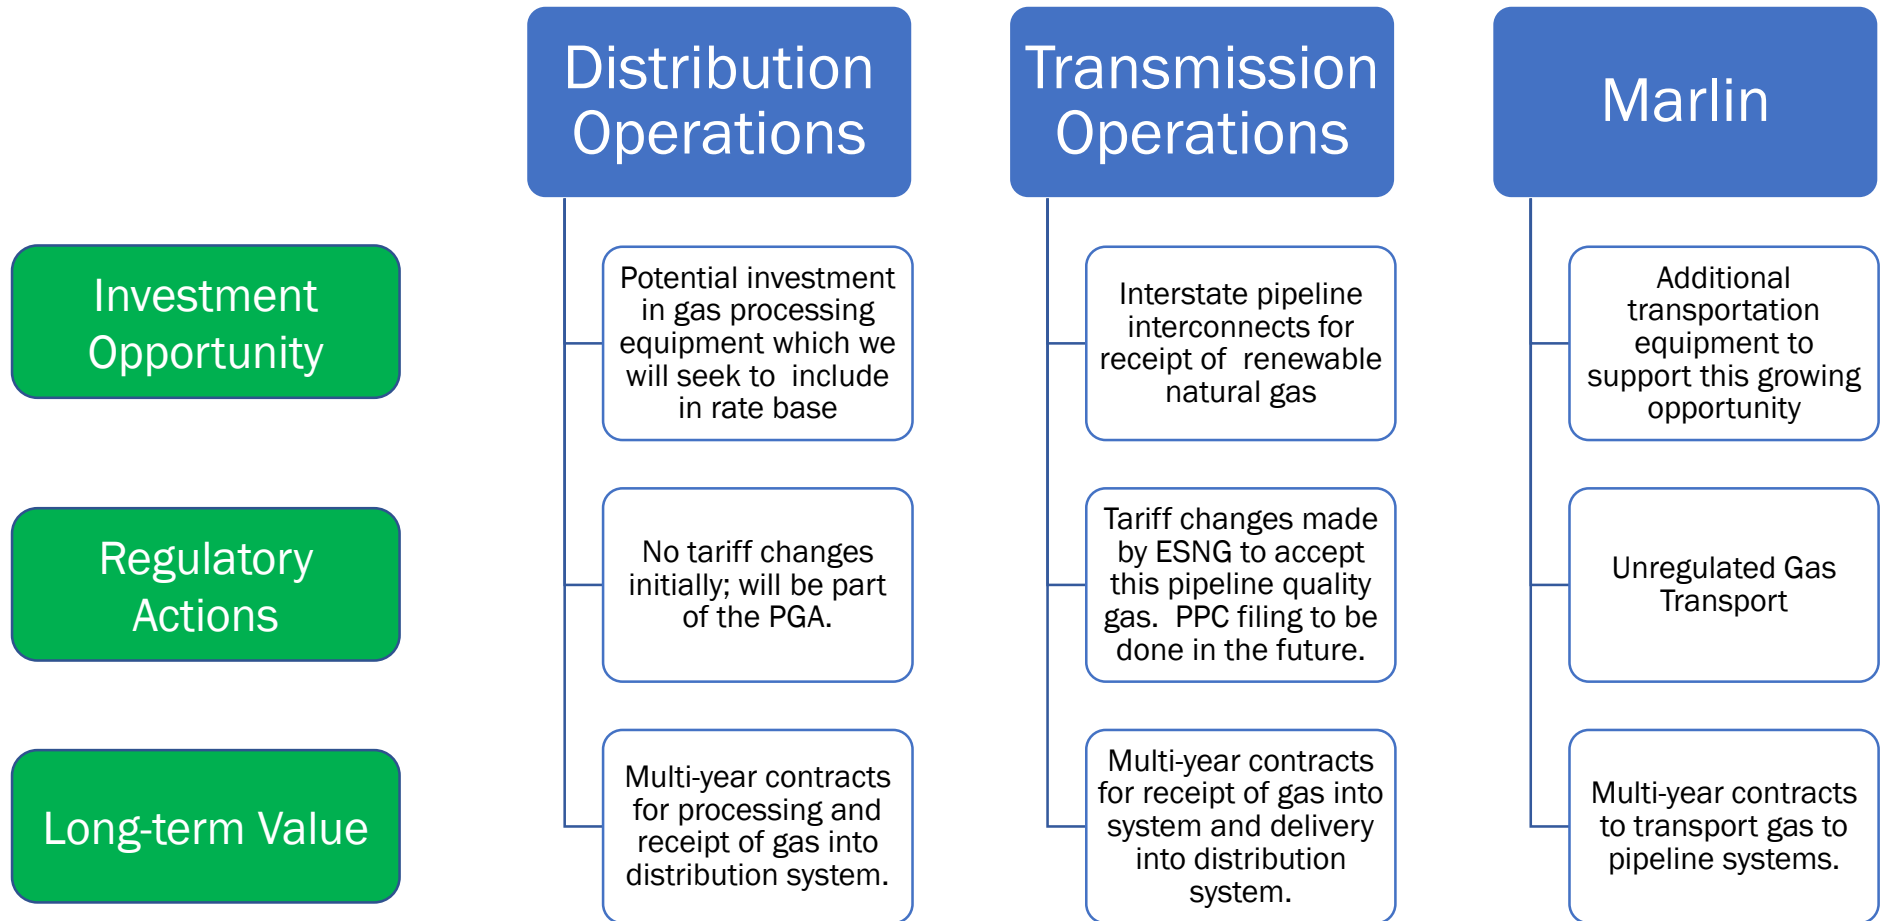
Distribution Operations

Transmission Operations

Marlin

Investment Opportunity

Regulatory Actions

Long-term Value

Potential investment in gas processing equipment which we will seek to include in rate base

No tariff changes initially; will be part of the PGA.

Multi-year contracts for processing and receipt of gas into distribution system.

Interstate pipeline interconnects for receipt of renewable natural gas

Tariff changes made by ESNG to accept this pipeline quality gas. PPC filing to be done in the future.

Multi-year contracts for receipt of gas into system and delivery into distribution system.

Additional transportation equipment to support this growing opportunity

Unregulated Gas Transport

Multi-year contracts to transport gas to pipeline systems.